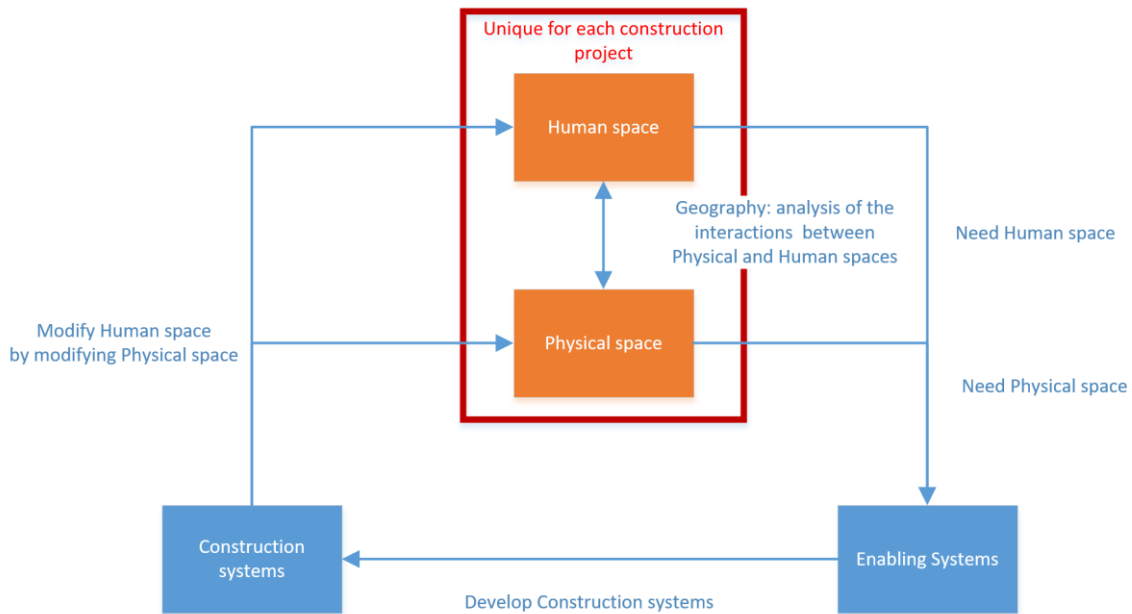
Unique for each construction project

Human space

Geography: analysis of the interactions between Physical and Human spaces

Need Human space

Modify Human space by modifying Physical space

Physical space

Need Physical space

Construction systems

Enabling Systems

Develop Construction systems